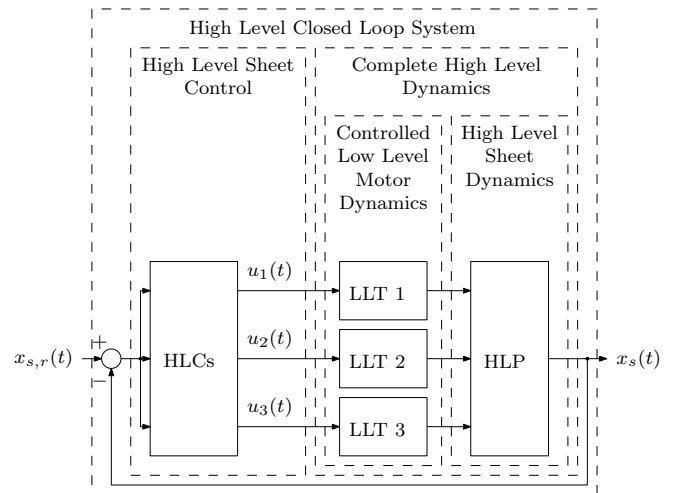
High Level Closed Loop System

High Level Sheet Control

Complete High Level Dynamics

Controlled Low Level Motor Dynamics

High Level Sheet Dynamics

$x_{s,r}(t)$

+

−

HLCs

$u_1(t)$

$u_2(t)$

$u_3(t)$

LLT 1

LLT 2

LLT 3

HLP

$x_s(t)$